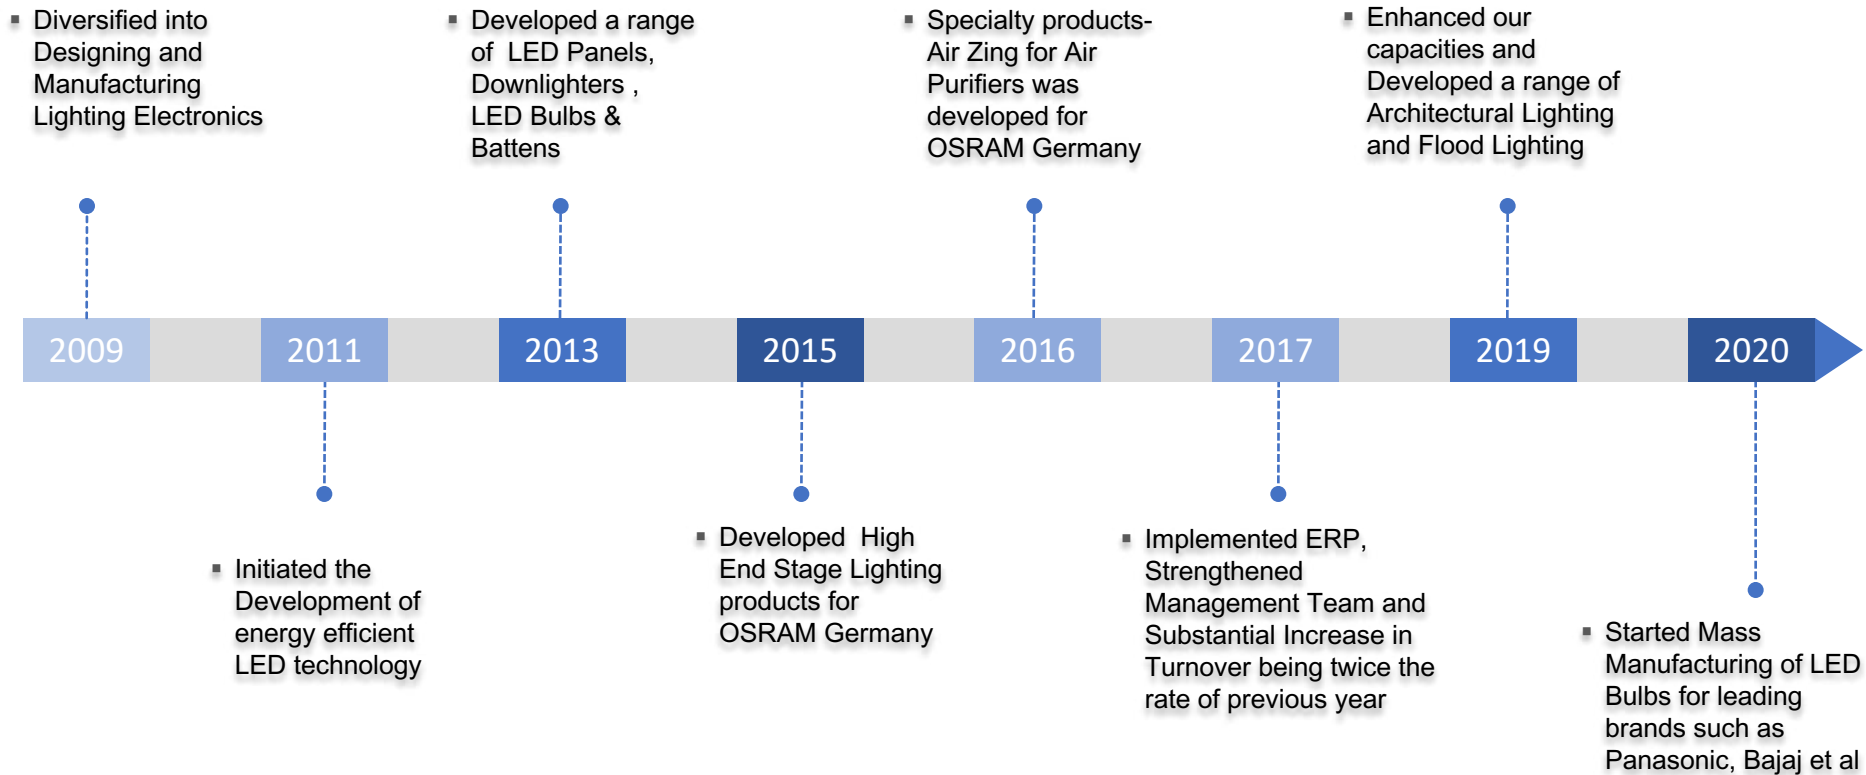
▪ Diversified into Designing and Manufacturing Lighting Electronics

▪ Developed a range of LED Panels, Downlighters , LED Bulbs & Battens

▪ Specialty products- Air Zing for Air Purifiers was developed for OSRAM Germany

▪ Enhanced our capacities and Developed a range of Architectural Lighting and Flood Lighting

2009 2011 2013 2015 2016 2017 2019 2020

▪ Initiated the Development of energy efficient LED technology

▪ Developed High End Stage Lighting products for OSRAM Germany

▪ Implemented ERP, Strengthened Management Team and Substantial Increase in Turnover being twice the rate of previous year

▪ Started Mass Manufacturing of LED Bulbs for leading brands such as Panasonic, Bajaj et al